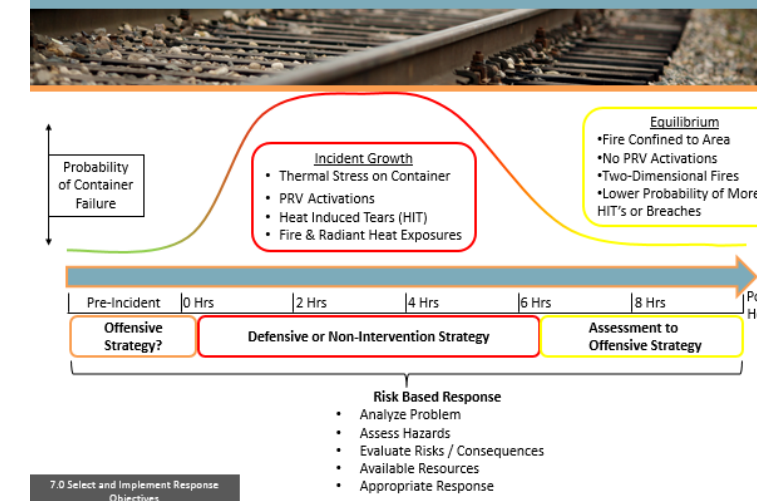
Probability of Container Failure

Incident Growth
• Thermal Stress on Container
• PRV Activations
• Heat Induced Tears (HIT)
• Fire & Radiant Heat Exposures

Equilibrium
•Fire Confined to Area
•No PRV Activations
•Two-Dimensional Fires
•Lower Probability of More HIT's or Breaches

Pre-Incident | 0 Hrs | 2 Hrs | 4 Hrs | 6 Hrs | 8 Hrs | Po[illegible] H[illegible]

Offensive Strategy?

Defensive or Non-Intervention Strategy

Assessment to Offensive Strategy

Risk Based Response
• Analyze Problem
• Assess Hazards
• Evaluate Risks / Consequences
• Available Resources
• Appropriate Response

7.0 Select and Implement Response Objectives